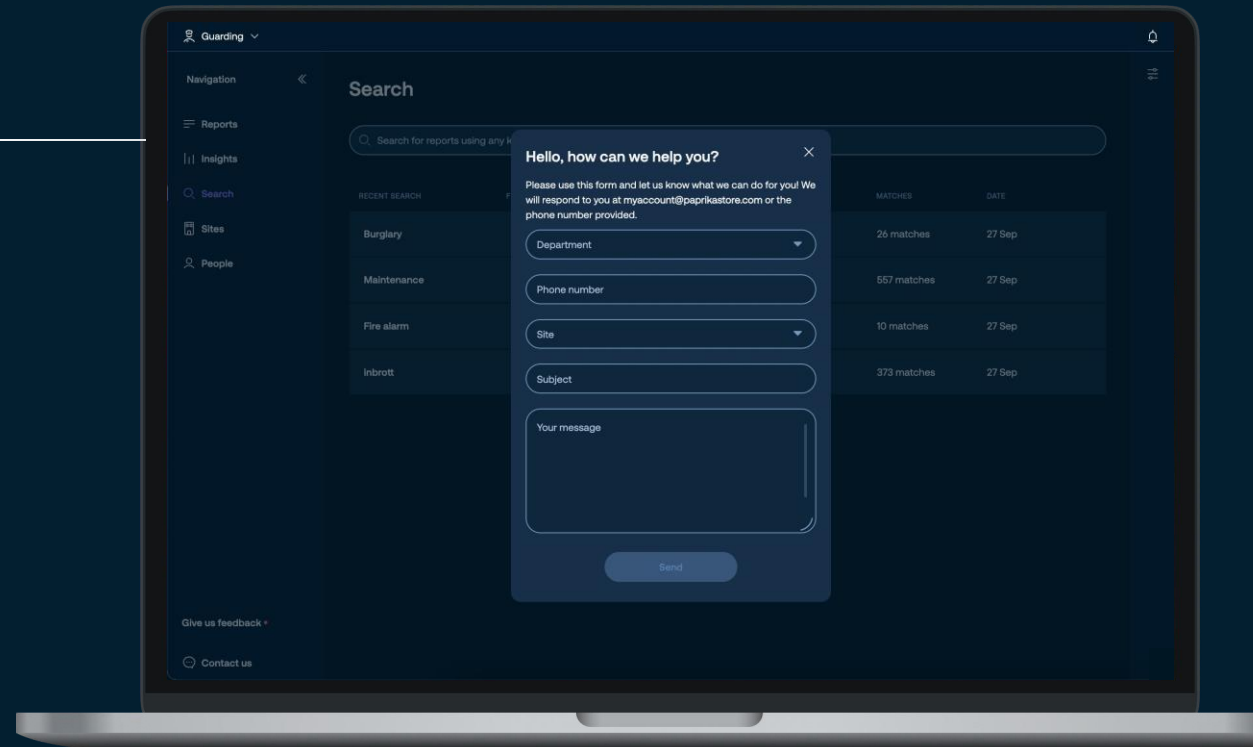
Guarding

Navigation

Reports

Insights

Search

Sites

People

Give us feedback •

Contact us

Search

Search for reports using any k

RECENT SEARCH

Burglary

Maintenance

Fire alarm

Inbrott

MATCHES

DATE

26 matches

27 Sep

557 matches

27 Sep

10 matches

27 Sep

373 matches

27 Sep

Hello, how can we help you?

Please use this form and let us know what we can do for you! We will respond to you at myaccount@paprikastore.com or the phone number provided.

Department

Phone number

Site

Subject

Your message

Send